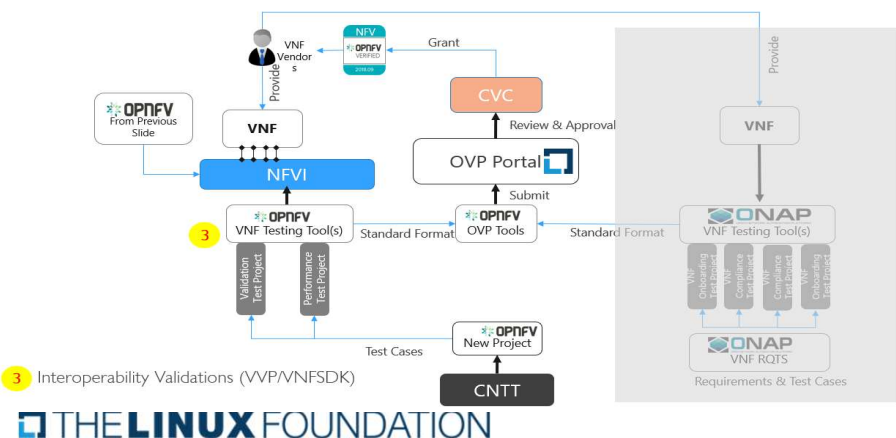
NFV
OPNFV
VERIFIED
2019.09

VNF Vendors

Grant

Provide

Provide

OPNFV
From Previous Slide

VNF

NFVI

CVC

Review & Approval

OVP Portal

Submit

OPNFV
VNF Testing Tool(s)

3

Standard Format

OPNFV
OVP Tools

Standard Format

Validation Test Project

Performance Test Project

Test Cases

OPNFV
New Project

CNTT

VNF

ONAP
VNF Testing Tool(s)

VNF Onboarding Test Project

VNF Compliance Test Project

VNF Compliance Test Project

VNF Onboarding Test Project

ONAP
VNF RQTS

Requirements & Test Cases

3 Interoperability Validations (VVP/VNFSDK)

THE LINUX FOUNDATION